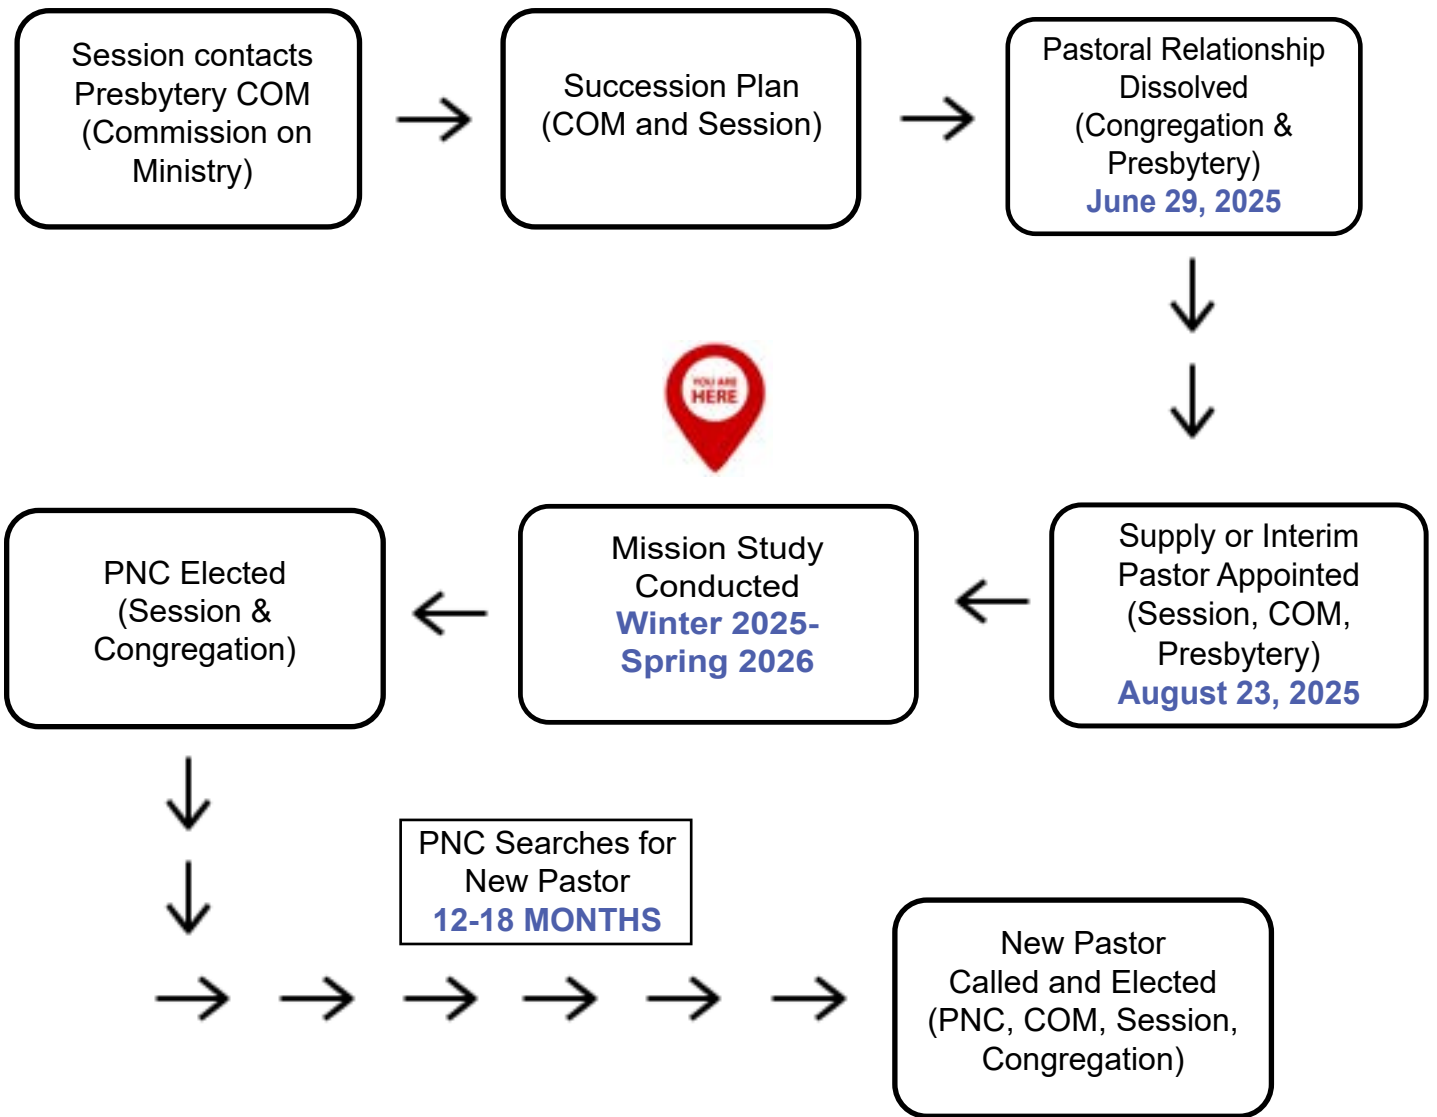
Session contacts Presbytery COM (Commission on Ministry)

Succession Plan (COM and Session)

Pastoral Relationship Dissolved (Congregation & Presbytery)
June 29, 2025

YOU ARE HERE

Supply or Interim Pastor Appointed (Session, COM, Presbytery)
August 23, 2025

Mission Study Conducted
Winter 2025-Spring 2026

PNC Elected (Session & Congregation)

PNC Searches for New Pastor
12-18 MONTHS

New Pastor Called and Elected (PNC, COM, Session, Congregation)